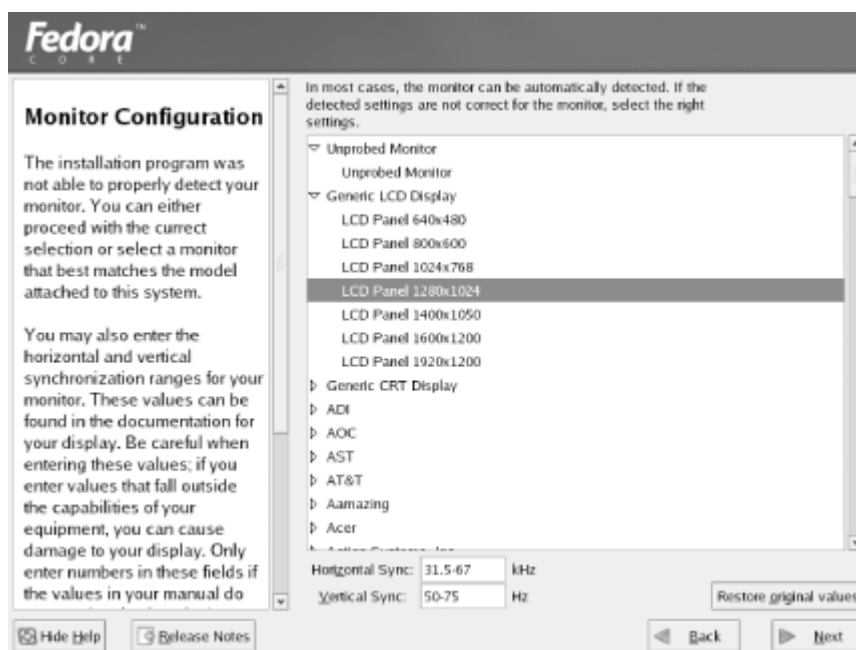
Fedora™
CORE

Monitor Configuration

The installation program was not able to properly detect your monitor. You can either proceed with the currect selection or select a monitor that best matches the model attached to this system.

You may also enter the horizontal and vertical synchronization ranges for your monitor. These values can be found in the documentation for your display. Be careful when entering these values; if you enter values that fall outside the capabilities of your equipment, you can cause damage to your display. Only enter numbers in these fields if the values in your manual do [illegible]

In most cases, the monitor can be automatically detected. If the detected settings are not correct for the monitor, select the right settings.

Unprobed Monitor
Unprobed Monitor
Generic LCD Display
LCD Panel 640x480
LCD Panel 800x600
LCD Panel 1024x768
LCD Panel 1280x1024
LCD Panel 1400x1050
LCD Panel 1600x1200
LCD Panel 1920x1200
Generic CRT Display
ADI
AOC
AST
AT&T
Aamazing
Acer
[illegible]

Horizontal Sync: 31.5-67 kHz
Vertical Sync: 50-75 Hz

Restore original values

Hide Help
Release Notes
Back
Next